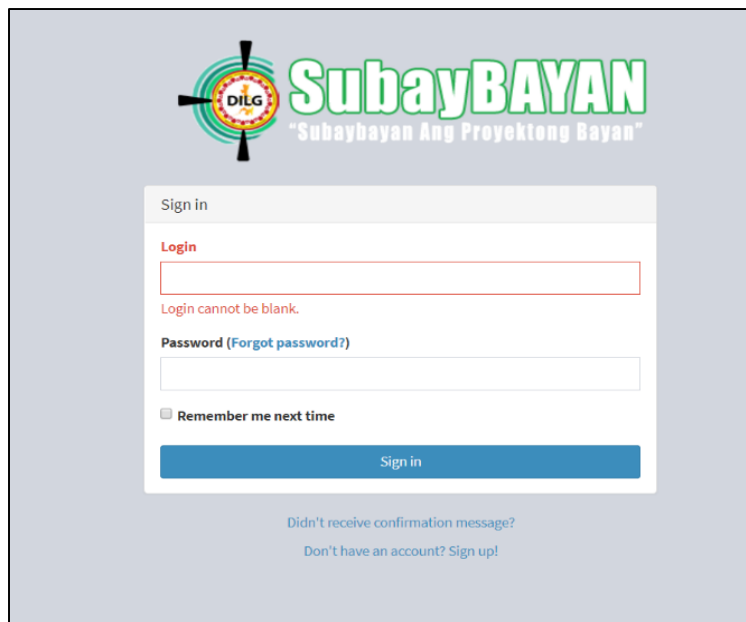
DILG

SubayBAYAN
"Subaybayan Ang Proyektong Bayan"

Sign in

Login

Login cannot be blank.

Password (Forgot password?)

Remember me next time

Sign in

Didn't receive confirmation message?

Don't have an account? Sign up!